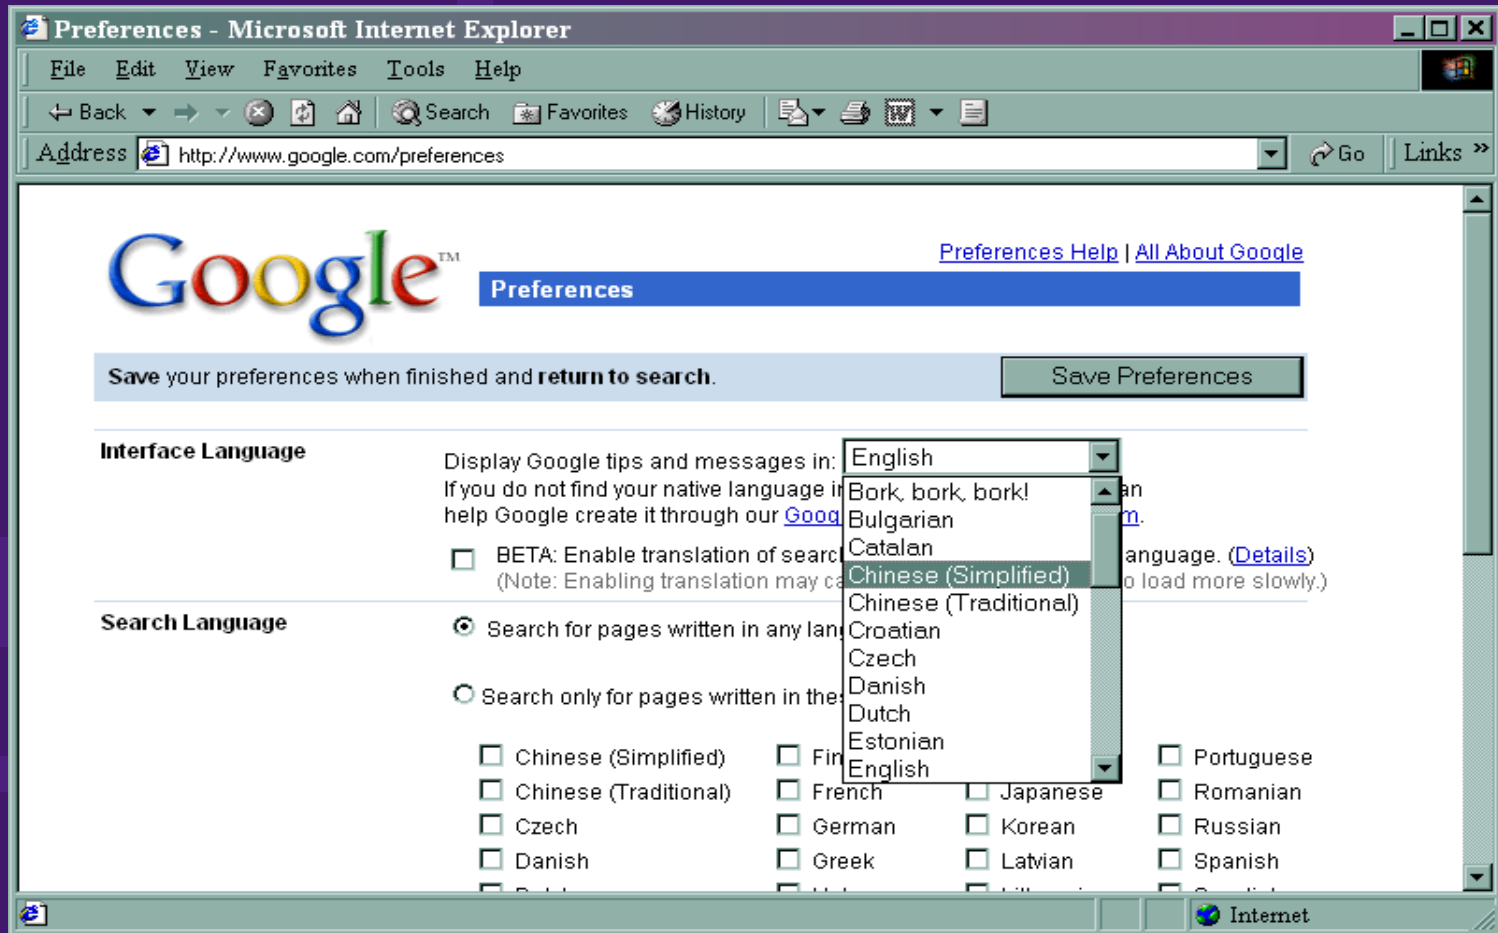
Preferences - Microsoft Internet Explorer

File Edit View Favorites Tools Help

Back Search Favorites History

Address http://www.google.com/preferences Go Links »

Google™

Preferences Help | All About Google

Preferences

Save your preferences when finished and return to search.

Save Preferences

Interface Language

Display Google tips and messages in: English

If you do not find your native language i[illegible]an help Google create it through our Goog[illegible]m.

BETA: Enable translation of searc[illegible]anguage. (Details) (Note: Enabling translation may ca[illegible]o load more slowly.)

Bork, bork, bork!
Bulgarian
Catalan
Chinese (Simplified)
Chinese (Traditional)
Croatian
Czech
Danish
Dutch
Estonian
English

Search Language

Search for pages written in any lan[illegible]

Search only for pages written in the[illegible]

Chinese (Simplified)
Chinese (Traditional)
Czech
Danish

Fin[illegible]
French
German
Greek

Japanese
Korean
Latvian

Portuguese
Romanian
Russian
Spanish

Internet